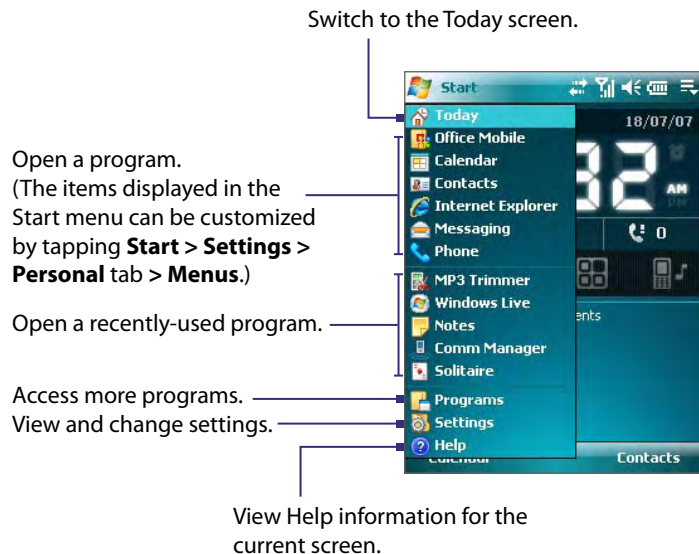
Switch to the Today screen.

Start

18/07/07

Today
Office Mobile
Calendar
Contacts
Internet Explorer
Messaging
Phone
MP3 Trimmer
Windows Live
Notes
Comm Manager
Solitaire
Programs
Settings
Help

32

AM
PM

0

ents

Calendar

Contacts

Open a program. (The items displayed in the Start menu can be customized by tapping **Start > Settings > Personal** tab **> Menus**.)

Open a recently-used program.

Access more programs.

View and change settings.

View Help information for the current screen.